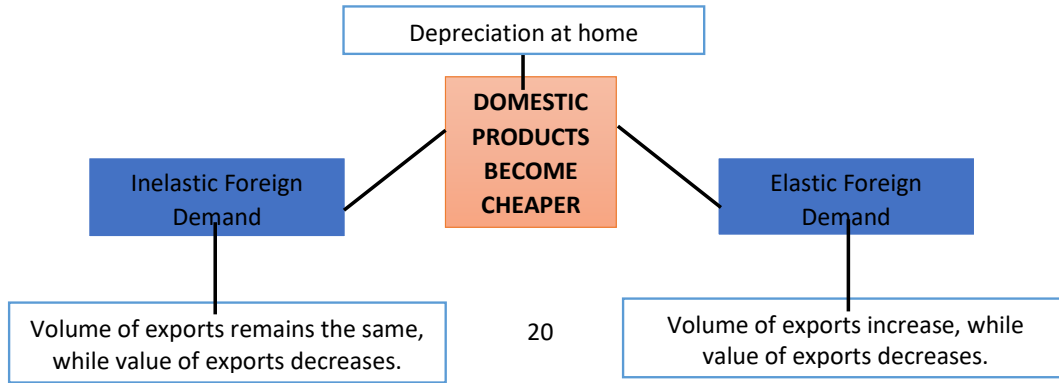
Depreciation at home

DOMESTIC PRODUCTS BECOME CHEAPER

Inelastic Foreign Demand

Elastic Foreign Demand

Volume of exports remains the same, while value of exports decreases.

20

Volume of exports increase, while value of exports decreases.